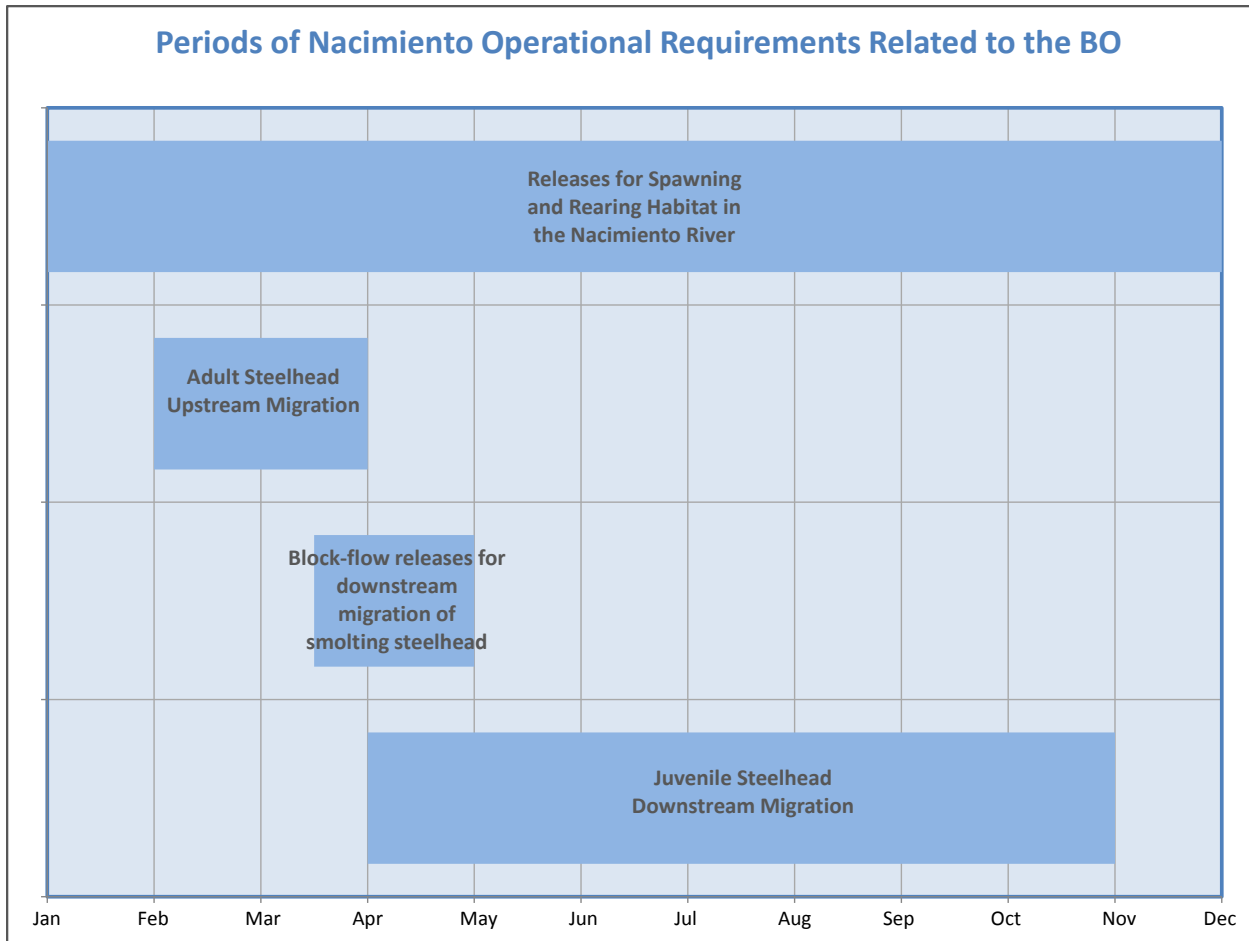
Periods of Nacimiento Operational Requirements Related to the BO

Releases for Spawning and Rearing Habitat in the Nacimiento River

Adult Steelhead Upstream Migration

Block-flow releases for downstream migration of smolting steelhead

Juvenile Steelhead Downstream Migration

Jan Feb Mar Apr May Jun Jul Aug Sep Oct Nov Dec